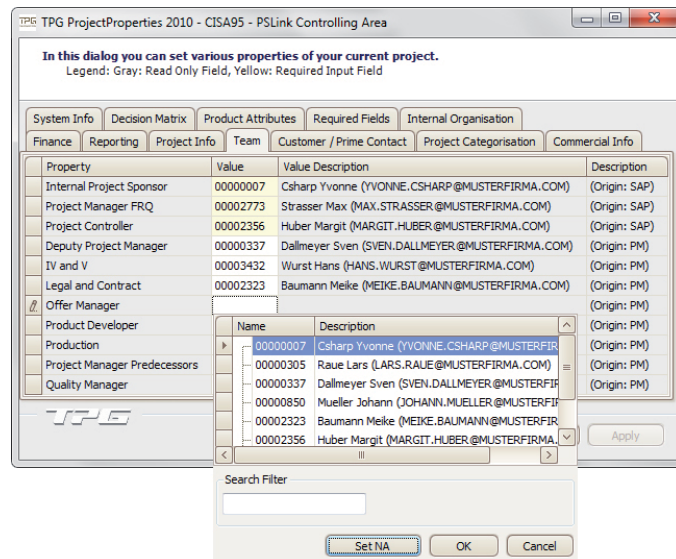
TPG TPG ProjectProperties 2010 - CISA95 - PSLink Controlling Area

In this dialog you can set various properties of your current project.
Legend: Gray: Read Only Field, Yellow: Required Input Field

System Info | Decision Matrix | Product Attributes | Required Fields | Internal Organisation
Finance | Reporting | Project Info | Team | Customer / Prime Contact | Project Categorisation | Commercial Info

| Property | Value | Value Description | Description |
|---|---|---|---|
| Internal Project Sponsor | 00000007 | Csharp Yvonne (YVONNE.CSHARP@MUSTERFIRMA.COM) | (Origin: SAP) |
| Project Manager FRQ | 00002773 | Strasser Max (MAX.STRASSER@MUSTERFIRMA.COM) | (Origin: SAP) |
| Project Controller | 00002356 | Huber Margit (MARGIT.HUBER@MUSTERFIRMA.COM) | (Origin: SAP) |
| Deputy Project Manager | 00000337 | Dallmeyer Sven (SVEN.DALLMEYER@MUSTERFIRMA.COM) | (Origin: PM) |
| IV and V | 00003432 | Wurst Hans (HANS.WURST@MUSTERFIRMA.COM) | (Origin: PM) |
| Legal and Contract | 00002323 | Baumann Meike (MEIKE.BAUMANN@MUSTERFIRMA.COM) | (Origin: PM) |
| Offer Manager | | | (Origin: PM) |
| Product Developer | | | (Origin: PM) |
| Production | | | (Origin: PM) |
| Project Manager Predecessors | | | (Origin: PM) |
| Quality Manager | | | (Origin: PM) |

| Name | Description |
|---|---|
| 00000007 | Csharp Yvonne (YVONNE.CSHARP@MUSTERFIR |
| 00000305 | Raue Lars (LARS.RAUE@MUSTERFIRMA.COM) |
| 00000337 | Dallmeyer Sven (SVEN.DALLMEYER@MUSTERFIR |
| 00000850 | Mueller Johann (JOHANN.MUELLER@MUSTERFIR |
| 00002323 | Baumann Meike (MEIKE.BAUMANN@MUSTERFIR |
| 00002356 | Huber Margit (MARGIT.HUBER@MUSTERFIRMA. |

Search Filter

Set NA | OK | Cancel

TPG

Apply